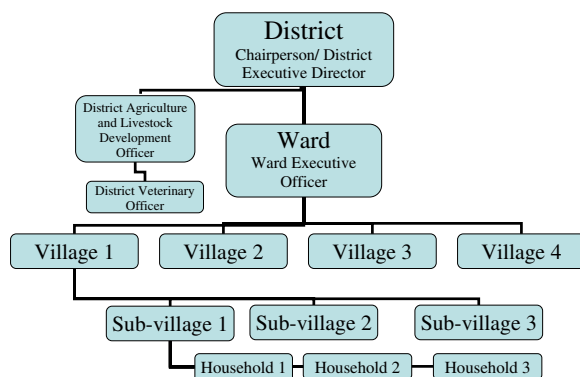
District
Chairperson/ District Executive Director

District Agriculture and Livestock Development Officer

District Veterinary Officer

Ward
Ward Executive Officer

Village 1

Village 2

Village 3

Village 4

Sub-village 1

Sub-village 2

Sub-village 3

Household 1

Household 2

Household 3